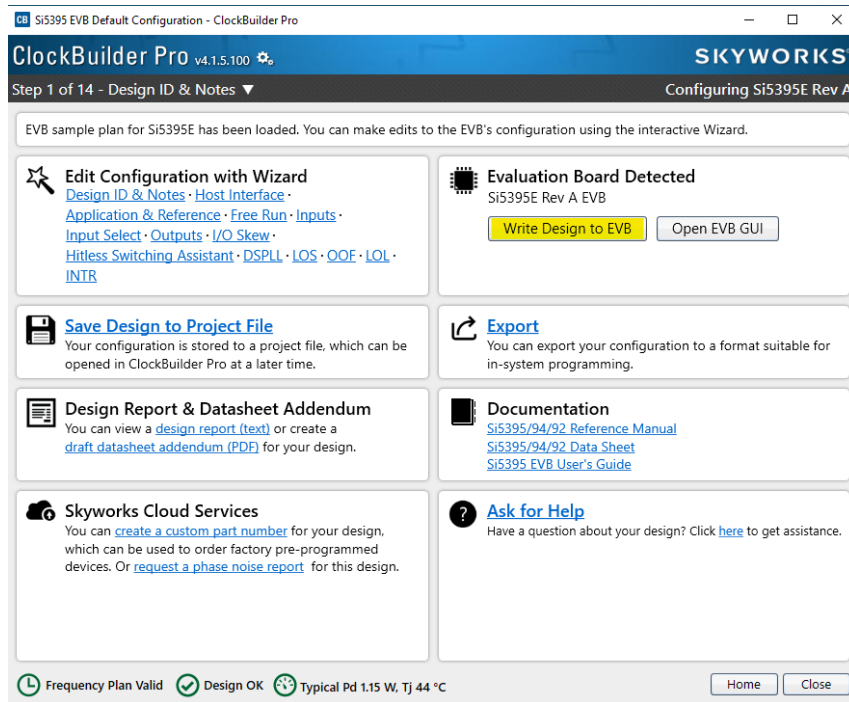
CB Si5395 EVB Default Configuration - ClockBuilder Pro

ClockBuilder Pro v4.1.5.100

SKYWORKS

Step 1 of 14 - Design ID & Notes ▼

Configuring Si5395E Rev A

EVB sample plan for Si5395E has been loaded. You can make edits to the EVB's configuration using the interactive Wizard.

Edit Configuration with Wizard
Design ID & Notes · Host Interface · Application & Reference · Free Run · Inputs · Input Select · Outputs · I/O Skew · Hitless Switching Assistant · DSPLL · LOS · OOF · LOL · INTR

Evaluation Board Detected
Si5395E Rev A EVB
Write Design to EVB
Open EVB GUI

Save Design to Project File
Your configuration is stored to a project file, which can be opened in ClockBuilder Pro at a later time.

Export
You can export your configuration to a format suitable for in-system programming.

Design Report & Datasheet Addendum
You can view a design report (text) or create a draft datasheet addendum (PDF) for your design.

Documentation
Si5395/94/92 Reference Manual
Si5395/94/92 Data Sheet
Si5395 EVB User's Guide

Skyworks Cloud Services
You can create a custom part number for your design, which can be used to order factory pre-programmed devices. Or request a phase noise report for this design.

Ask for Help
Have a question about your design? Click here to get assistance.

Frequency Plan Valid
Design OK
Typical Pd 1.15 W, Tj 44 °C
Home
Close